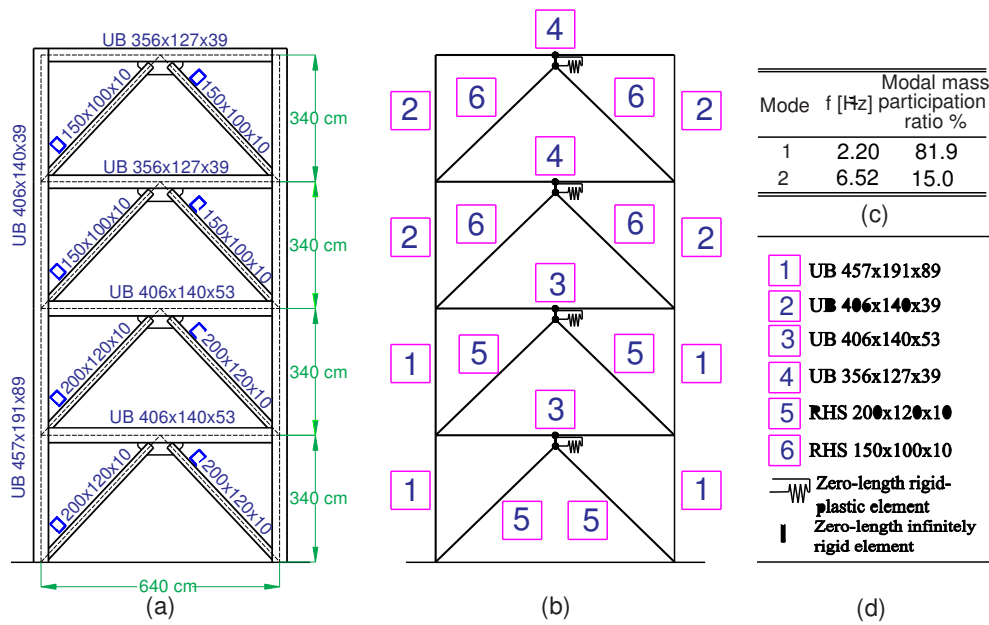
UB 356x127x39

150x100x10

150x100x10

UB 406x140x39

340 cm

UB 356x127x39

150x100x10

150x100x10

340 cm

UB 406x140x53

200x120x10

200x120x10

UB 457x191x89

340 cm

UB 406x140x53

200x120x10

200x120x10

340 cm

640 cm

(a)

4
2 6 6 2
4
2 6 6 2
3
1 5 5 1
3
1 1
5 5

(b)

| Mode | f [Hz] | Modal mass participation ratio % |
|---|---|---|
| 1 | 2.20 | 81.9 |
| 2 | 6.52 | 15.0 |

(c)

1 UB 457x191x89
2 UB 406x140x39
3 UB 406x140x53
4 UB 356x127x39
5 RHS 200x120x10
6 RHS 150x100x10
Zero-length rigid-plastic element
Zero-length infinitely rigid element

(d)